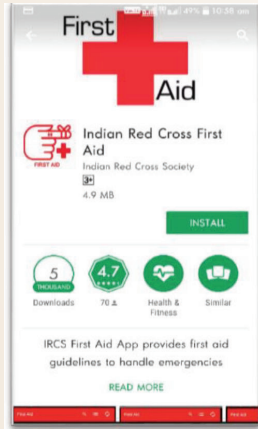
49% 10:36 am

First Aid

FIRST AID

Indian Red Cross First Aid

Indian Red Cross Society

3+

4.9 MB

INSTALL

5 THOUSAND

Downloads

4.7

70

Health & Fitness

Similar

IRCS First Aid App provides first aid guidelines to handle emergencies

READ MORE

First Aid

First Aid

First Aid